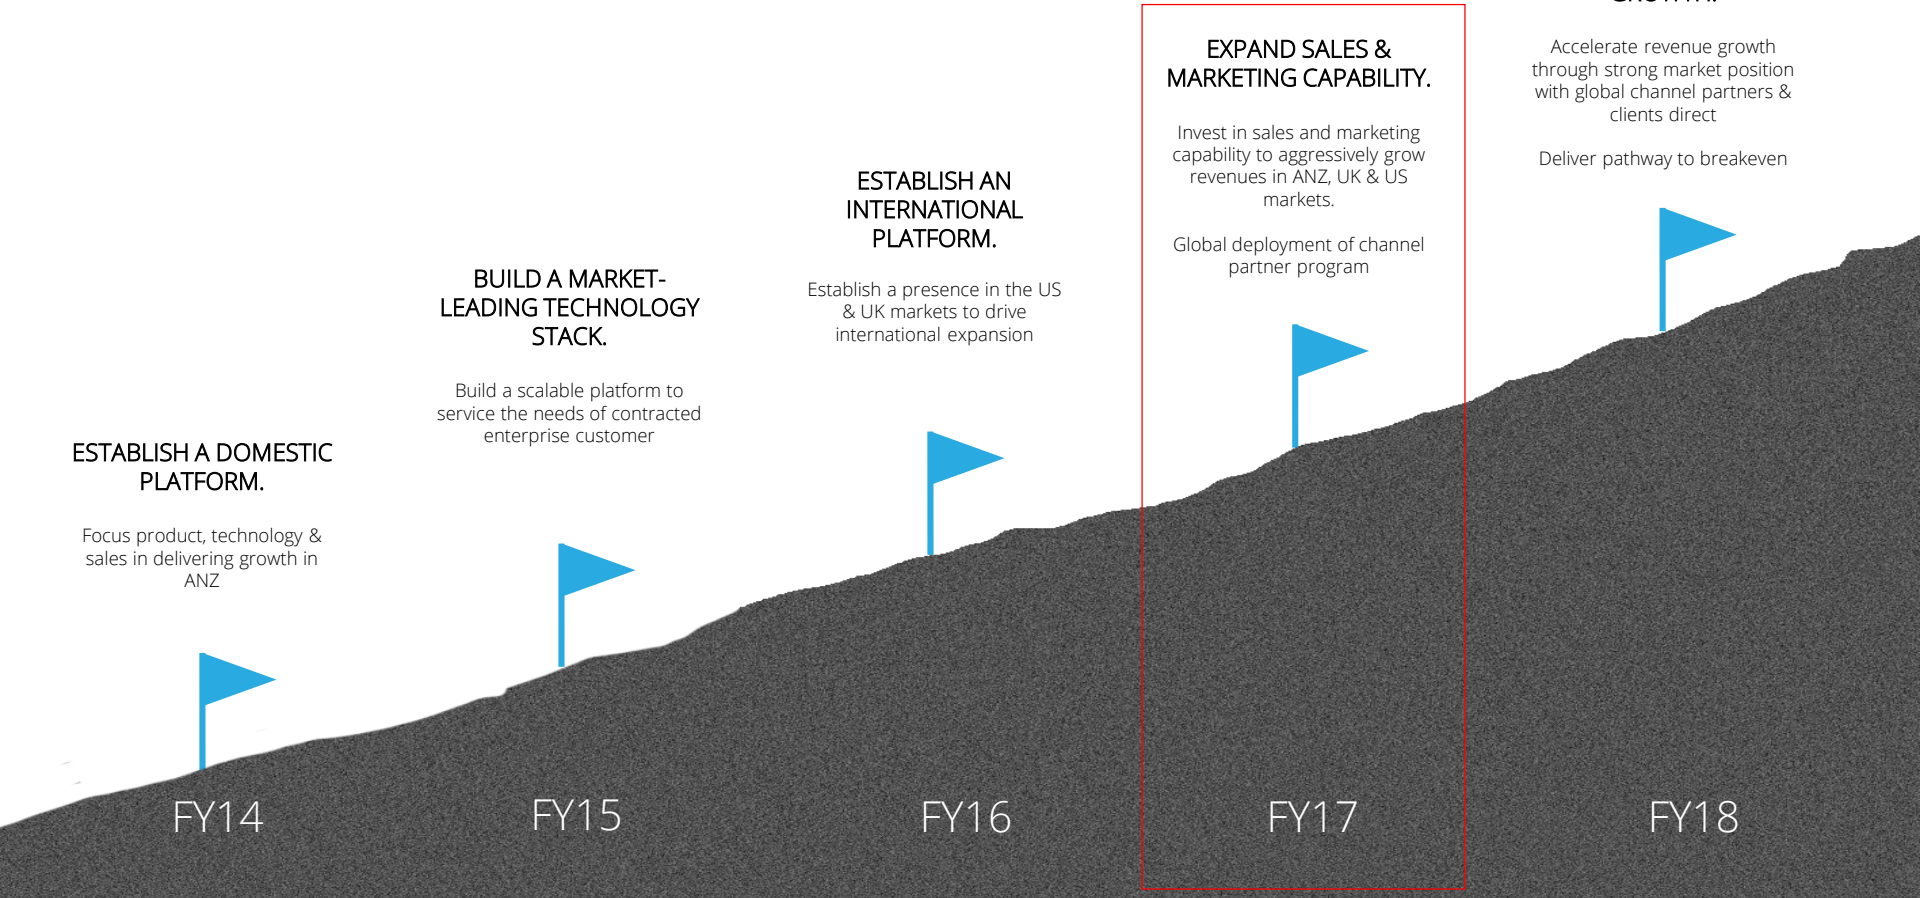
ESTABLISH A DOMESTIC PLATFORM.

Focus product, technology & sales in delivering growth in ANZ

BUILD A MARKET-LEADING TECHNOLOGY STACK.

Build a scalable platform to service the needs of contracted enterprise customer

ESTABLISH AN INTERNATIONAL PLATFORM.

Establish a presence in the US & UK markets to drive international expansion

EXPAND SALES & MARKETING CAPABILITY.

Invest in sales and marketing capability to aggressively grow revenues in ANZ, UK & US markets.

Global deployment of channel partner program

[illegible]

Accelerate revenue growth through strong market position with global channel partners & clients direct

Deliver pathway to breakeven

FY14

FY15

FY16

FY17

FY18